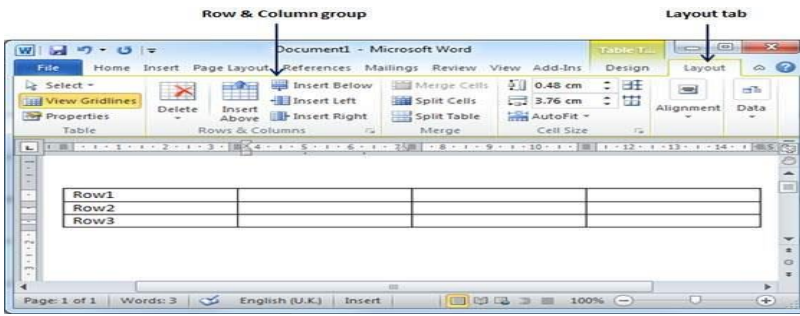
Row & Column group

Layout tab

Document1 - Microsoft Word

Table Tools

File Home Insert Page Layout References Mailings Review View Add-Ins Design Layout

Select
View Gridlines
Properties
Table

Delete

Insert Above

Insert Below
Insert Left
Insert Right

Rows & Columns

Merge Cells
Split Cells
Split Table
Merge

0.48 cm
3.76 cm
AutoFit
Cell Size

Alignment

Data

| Row1 | | | |
|---|---|---|---|
| Row2 | | | |
| Row3 | | | |

Page: 1 of 1 | Words: 3 | English (U.K.) | Insert | 100%